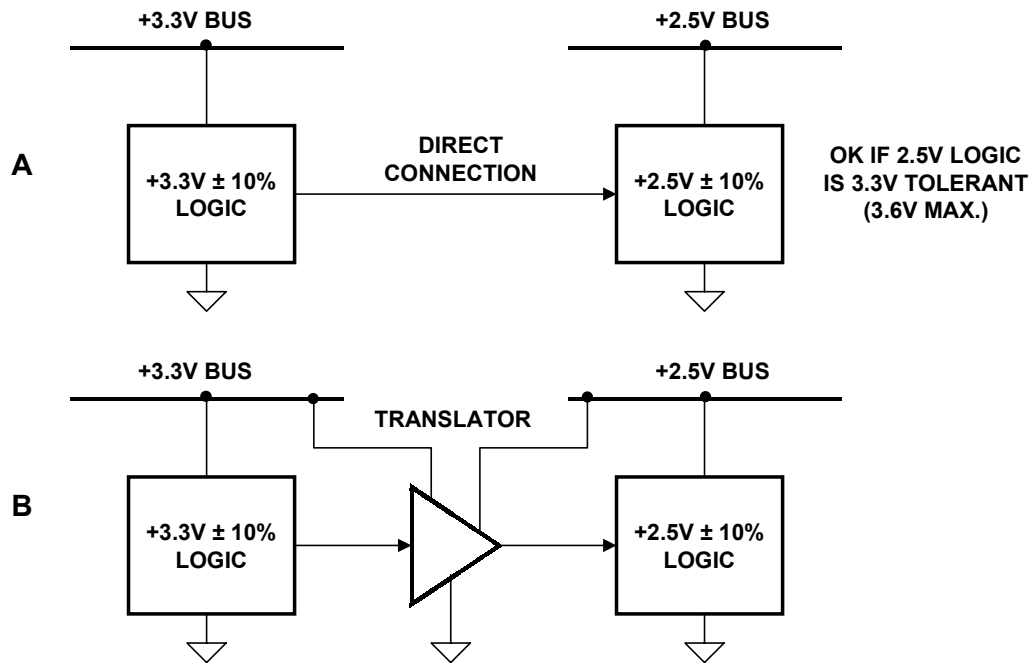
+3.3V BUS

+2.5V BUS

A

+3.3V ± 10% LOGIC

DIRECT CONNECTION

+2.5V ± 10% LOGIC

OK IF 2.5V LOGIC IS 3.3V TOLERANT (3.6V MAX.)

+3.3V BUS

+2.5V BUS

TRANSLATOR

B

+3.3V ± 10% LOGIC

+2.5V ± 10% LOGIC